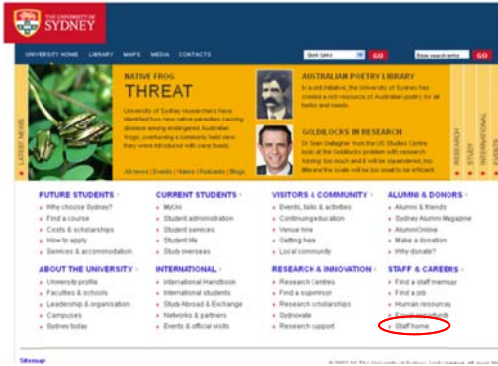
THE UNIVERSITY OF SYDNEY

UNIVERSITY HOME LIBRARY MAPS MEDIA CONTACTS Quick links GO Enter search terms GO

LATEST NEWS

NATIVE FROG THREAT

University of Sydney researchers have identified two new native parasites causing disease among endangered Australian frogs, overturning a commonly held view they were introduced with cane toads.

All news | Events | Videos | Podcasts | Blogs

AUSTRALIAN POETRY LIBRARY

In a unit initiative, the University of Sydney has created a rich resource of Australian poetry for all tastes and needs.

GOLDILOCKS IN RESEARCH

Dr Sean Gallagher from the US Studies Centre looks at the Goldilocks problem with research funding: too much and it will be squandered, too little and the scale will be too small to be efficient.

RESEARCH STUDY INTERNATIONAL EVENTS

FUTURE STUDENTS
Why choose Sydney?
Find a course
Costs & scholarships
How to apply
Services & accommodation

CURRENT STUDENTS
MyUni
Student administration
Student services
Student life
Study overseas

VISITORS & COMMUNITY
Events, talks & activities
Continuing education
Venue hire
Getting here
Local community

ALUMNI & DONORS
Alumni & friends
Sydney Alumni Magazine
AlumniOnline
Make a donation
Why donate?

ABOUT THE UNIVERSITY
University profile
Faculties & schools
Leadership & organisation
Campuses
Sydney today

INTERNATIONAL
International Handbook
International students
Study Abroad & Exchange
Networks & partners
Events & official visits

RESEARCH & INNOVATION
Research centres
Find a supervisor
Research scholarships
Sydnovate
Research support

STAFF & CAREERS
Find a staff member
Find a job
Human resources
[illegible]
Staff home

Sitemap

© 2012 The University of Sydney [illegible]